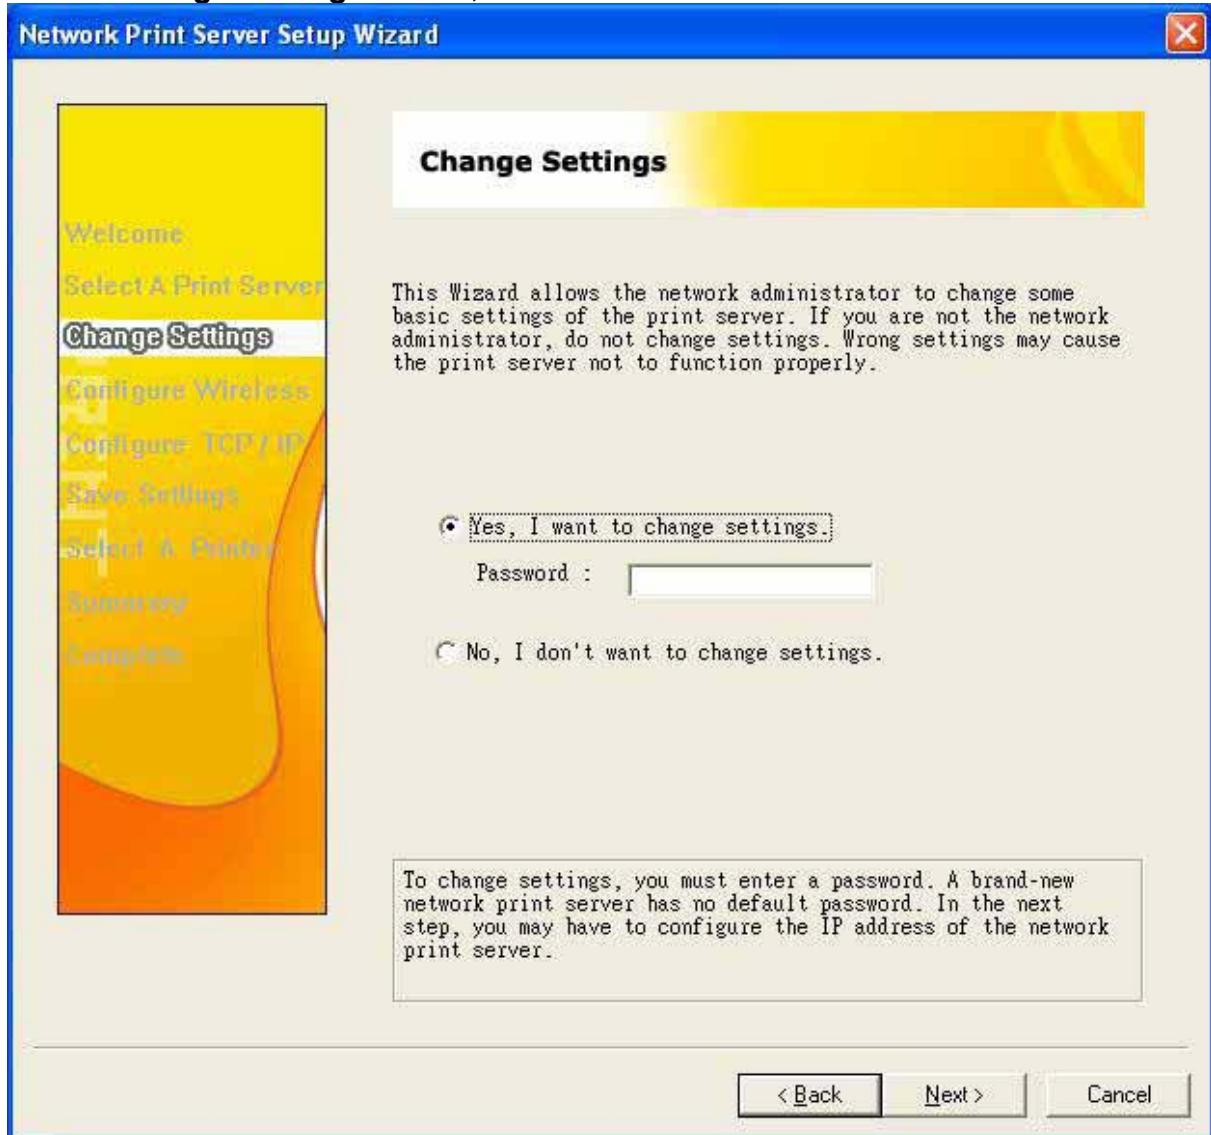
Network Print Server Setup Wizard

Welcome
Select A Print Server
Change Settings
Configure Wireless
Configure TCP / IP
Save Settings
Select A Printer
Summary
Complete

Change Settings

This Wizard allows the network administrator to change some basic settings of the print server. If you are not the network administrator, do not change settings. Wrong settings may cause the print server not to function properly.

Yes, I want to change settings.

Password :

No, I don't want to change settings.

To change settings, you must enter a password. A brand-new network print server has no default password. In the next step, you may have to configure the IP address of the network print server.

< Back
Next >
Cancel